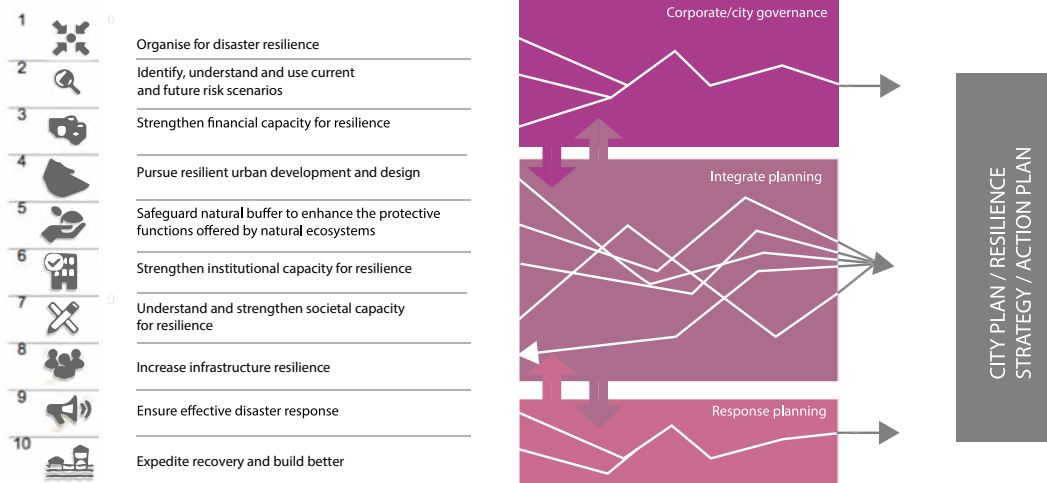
1 Organise for disaster resilience

2 Identify, understand and use current and future risk scenarios

3 Strengthen financial capacity for resilience

4 Pursue resilient urban development and design

5 Safeguard natural buffer to enhance the protective functions offered by natural ecosystems

6 Strengthen institutional capacity for resilience

7 Understand and strengthen societal capacity for resilience

8 Increase infrastructure resilience

9 Ensure effective disaster response

10 Expedite recovery and build better

Corporate/city governance

Integrate planning

Response planning

CITY PLAN / RESILIENCE STRATEGY / ACTION PLAN